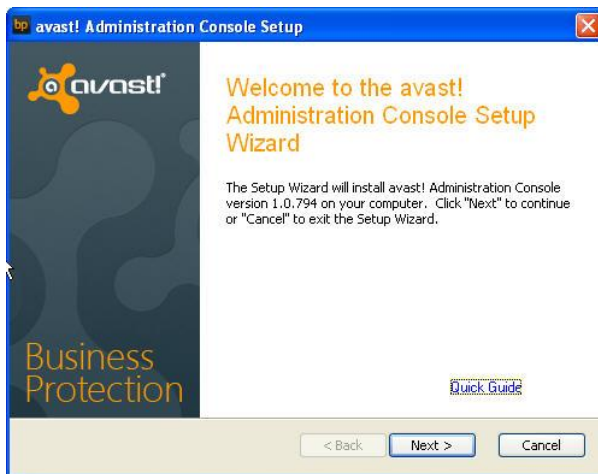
bp avast! Administration Console Setup

avast!

Welcome to the avast! Administration Console Setup Wizard

The Setup Wizard will install avast! Administration Console version 1.0.794 on your computer. Click "Next" to continue or "Cancel" to exit the Setup Wizard.

Business Protection

Quick Guide

< Back
Next >
Cancel